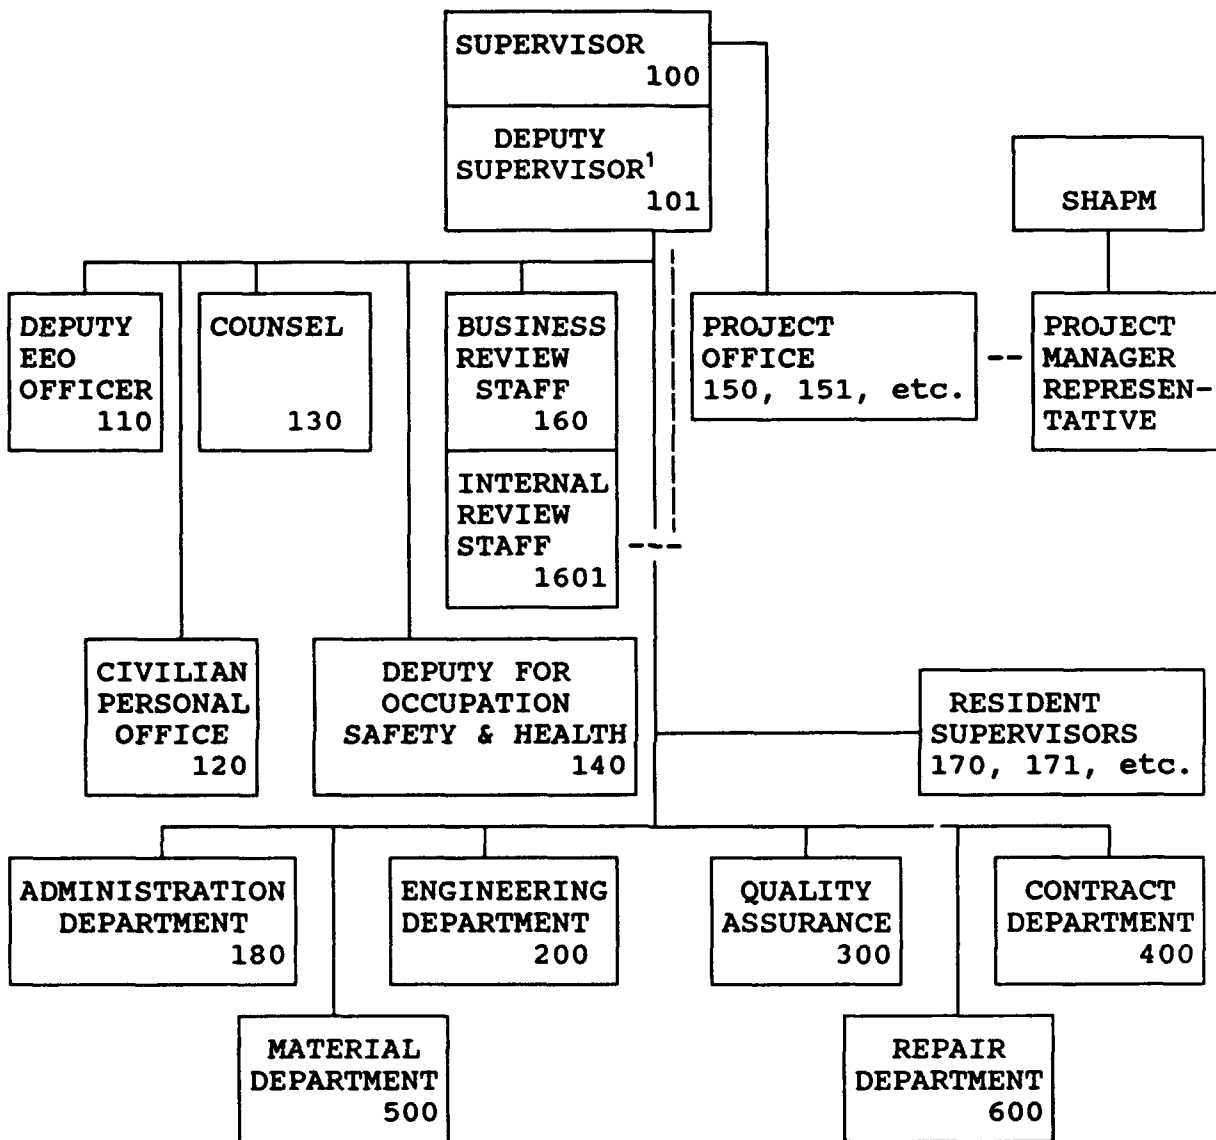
SUPERVISOR
100

DEPUTY SUPERVISOR$^1$
101

SHAPM

DEPUTY EEO OFFICER
110

COUNSEL
130

BUSINESS REVIEW STAFF
160

INTERNAL REVIEW STAFF
1601

PROJECT OFFICE
150, 151, etc.

PROJECT MANAGER REPRESENTATIVE

CIVILIAN PERSONAL OFFICE
120

DEPUTY FOR OCCUPATION SAFETY & HEALTH
140

RESIDENT SUPERVISORS
170, 171, etc.

ADMINISTRATION DEPARTMENT
180

ENGINEERING DEPARTMENT
200

QUALITY ASSURANCE
300

CONTRACT DEPARTMENT
400

MATERIAL DEPARTMENT
500

REPAIR DEPARTMENT
600